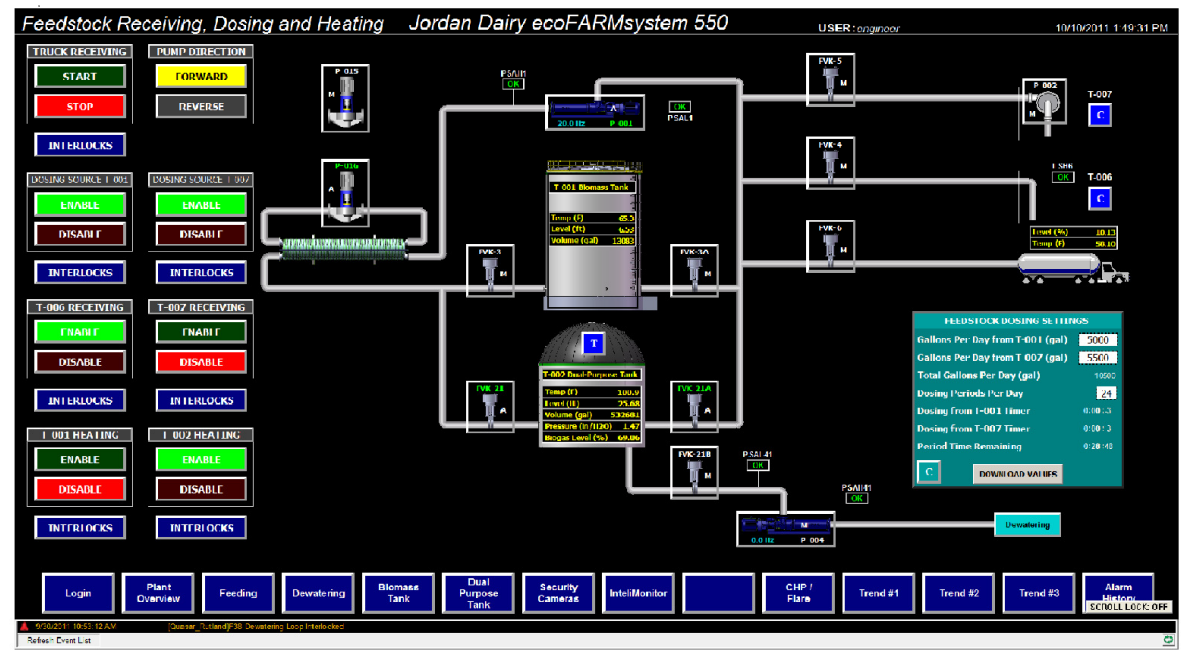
Feedstock Receiving, Dosing and Heating Jordan Dairy ecoFARMsystem 550

USER: engineer

10/10/2011 1:49:31 PM

TRUCK RECEIVING
START
STOP

PUMP DIRECTION
FORWARD
REVERSE

INTERLOCKS

DOSING SOURCE T-001
ENABLE
DISABLE

DOSING SOURCE T-007
ENABLE
DISABLE

INTERLOCKS
INTERLOCKS

T-006 RECEIVING
ENABLE
DISABLE

T-007 RECEIVING
ENABLE
DISABLE

INTERLOCKS
INTERLOCKS

T-001 HEATING
ENABLE
DISABLE

T-002 HEATING
ENABLE
DISABLE

INTERLOCKS
INTERLOCKS

P-015
M

P-016
A

PSAH1
OK

20.0 Hz
P-001

OK
PSAL1

FVK-5
M

FVK-4
M

FVK-6
M

P-002
M

T-007
C

LSHH
OK

T-006
C

Level (%) 10.13
Temp (F) 50.10

T-001 Biomass Tank
Temp (F) 85.5
Level (ft) 6.53
Volume (gal) 13083

FVK-3
M

FVK-3A
M

T

T-002 Dual-Purpose Tank
Temp (F) 100.9
Level (ft) 25.68
Volume (gal) 532680
Pressure (in H2O) 1.47
Biogas Level (%) 69.06

FVK-21
A

FVK-21A
A

FVK-21B
M

PSAL41
OK

PSAH41
OK

0.0 Hz
M
P-004

Dewatering

FEEDSTOCK DOSING SETTINGS
Gallons Per Day from T-001 (gal) 5000
Gallons Per Day from T-007 (gal) 5500
Total Gallons Per Day (gal) 10500
Dosing Periods Per Day 24
Dosing from T-001 Timer 0:00:13
Dosing from T-007 Timer 0:00:13
Period Time Remaining 0:20:48
C
DOWNLOAD VALUES

Login
Plant Overview
Feeding
Dewatering
Biomass Tank
Dual Purpose Tank
Security Cameras
InteliMonitor
CHP / Flare
Trend #1
Trend #2
Trend #3
Alarm History

SCROLL LOCK: OFF

9/30/2011 10:53:12 AM [Quasar_Rutland]F38 Dewatering Loop Interlocked

Refresh Event List